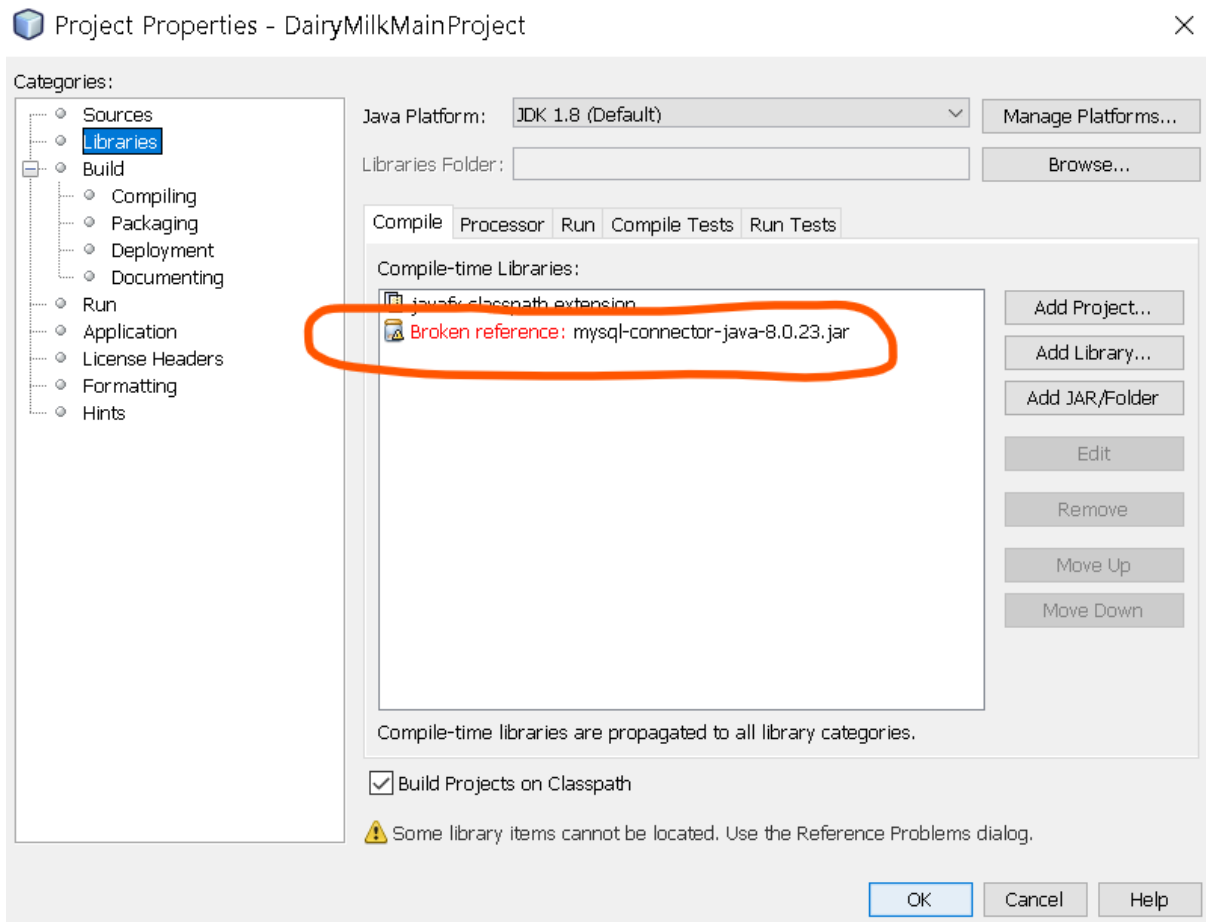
Project Properties - DairyMilkMainProject

Categories:

Sources
Libraries
Build
Compiling
Packaging
Deployment
Documenting
Run
Application
License Headers
Formatting
Hints

Java Platform: JDK 1.8 (Default)
Manage Platforms...
Libraries Folder:
Browse...

Compile | Processor | Run | Compile Tests | Run Tests

Compile-time Libraries:
javafx-classpath-extension
Broken reference: mysql-connector-java-8.0.23.jar

Add Project...
Add Library...
Add JAR/Folder
Edit
Remove
Move Up
Move Down

Compile-time libraries are propagated to all library categories.

Build Projects on Classpath

Some library items cannot be located. Use the Reference Problems dialog.

OK
Cancel
Help